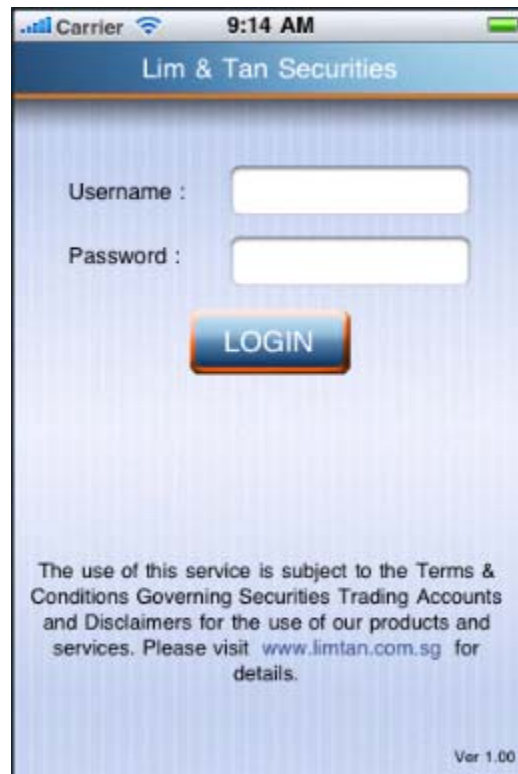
Carrier 9:14 AM

Lim & Tan Securities

Username :

Password :

LOGIN

The use of this service is subject to the Terms & Conditions Governing Securities Trading Accounts and Disclaimers for the use of our products and services. Please visit www.limtan.com.sg for details.

Ver 1.00